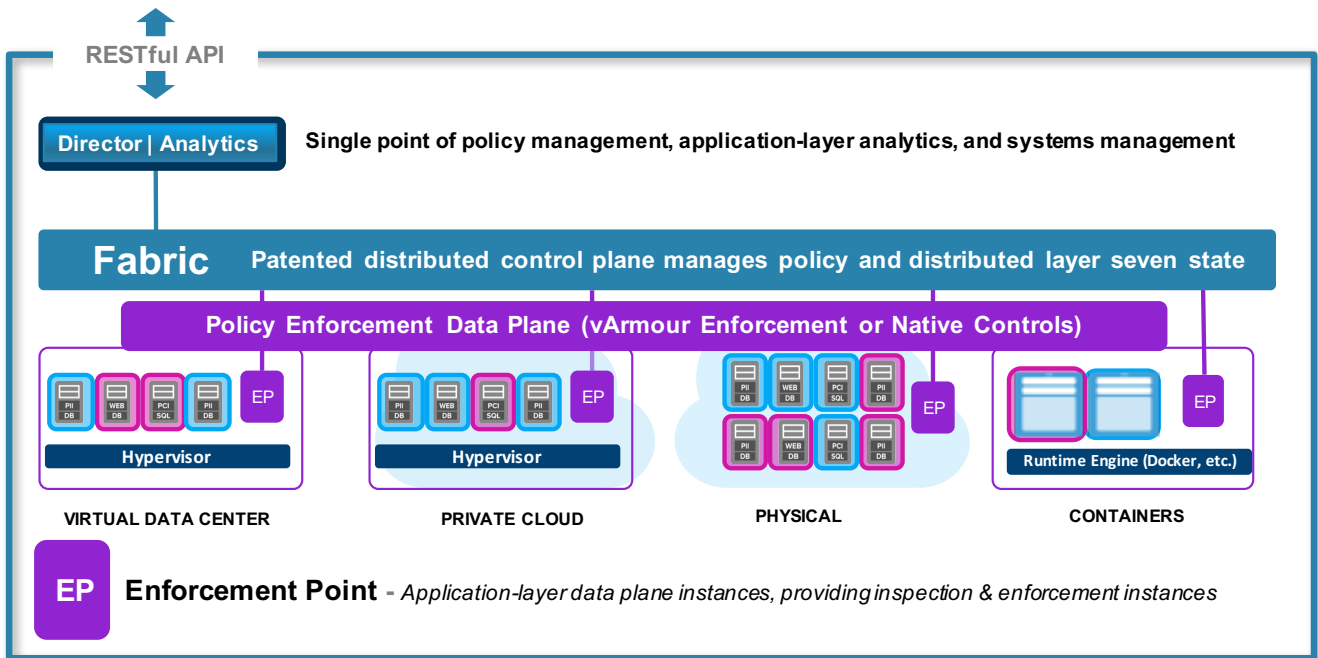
RESTful API

Director | Analytics

Single point of policy management, application-layer analytics, and systems management

Fabric

Patented distributed control plane manages policy and distributed layer seven state

Policy Enforcement Data Plane (vArmour Enforcement or Native Controls)

PII DB

WEB DB

PCI SQL

PII DB

EP

Hypervisor

PII DB

WEB DB

PCI SQL

PII DB

EP

Hypervisor

PII DB

WEB DB

PCI SQL

PII DB

PII DB

WEB DB

PCI SQL

PII DB

EP

EP

Runtime Engine (Docker, etc.)

VIRTUAL DATA CENTER

PRIVATE CLOUD

PHYSICAL

CONTAINERS

EP

Enforcement Point - Application-layer data plane instances, providing inspection & enforcement instances